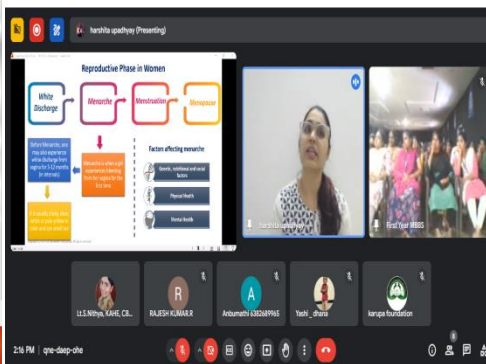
harshita upadhyay (Presenting)

Reproductive Phase in Women

White Discharge

Menarche

Menstruation

Menopause

Before Menarche, one may also experience white discharge from vagina for 1-2 months (at intervals)

Menarche is when a girl experiences bleeding from her vagina for the first time

Factors affecting menarche

Genetic, nutritional and social factors

Physical Health

Mental Health

It is usually thick, clear, white or pale yellow in color and can smell too

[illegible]

First Year MBBS

Lt.S.Nithya, KAHE, CB...

R
RAJESH KUMAR.R

A
Anbumathi 6382689965

Yashi _dhana

karupa foundation

2:16 PM | qne-daep-ohe